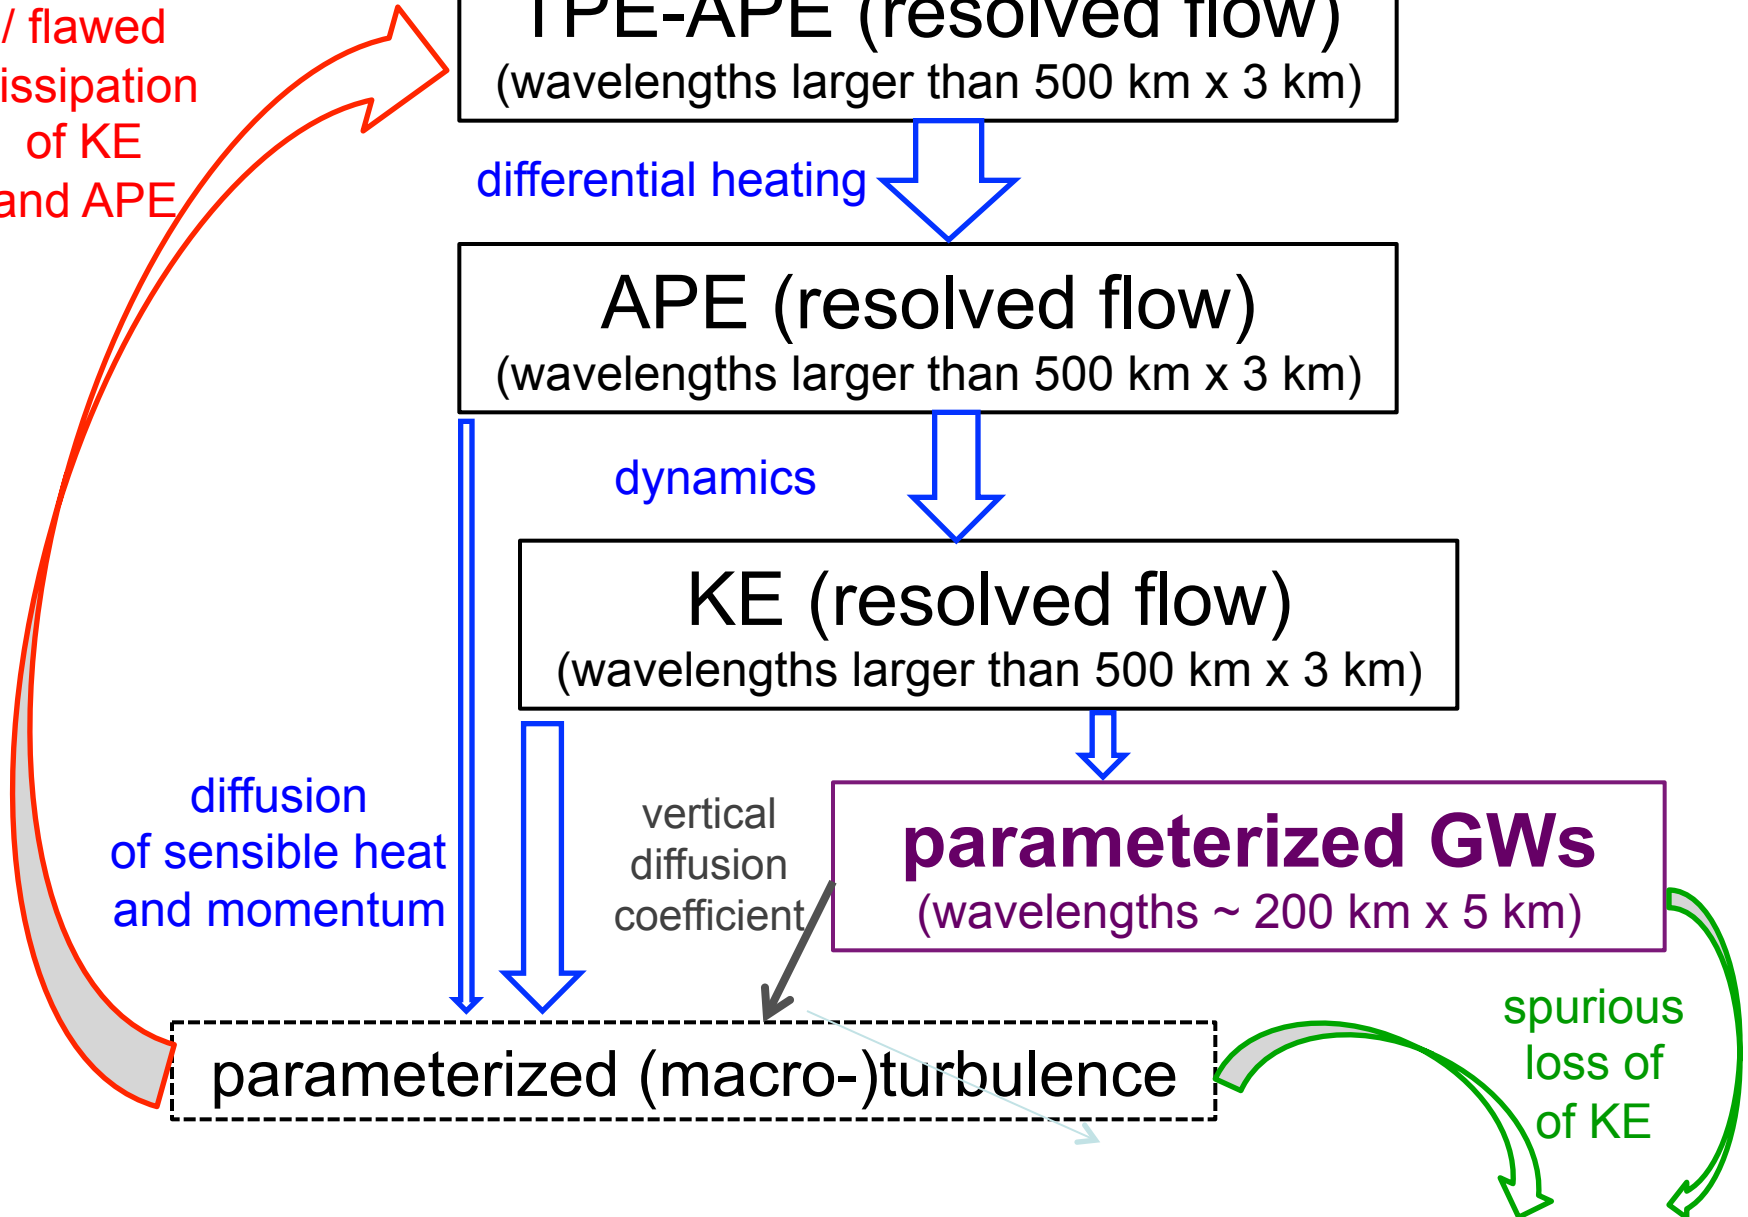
/ flawed
issipation
of KE
and APE

TPE-APE (resolved flow)
(wavelengths larger than 500 km x 3 km)

differential heating

APE (resolved flow)
(wavelengths larger than 500 km x 3 km)

dynamics

KE (resolved flow)
(wavelengths larger than 500 km x 3 km)

diffusion
of sensible heat
and momentum

vertical
diffusion
coefficient

parameterized GWs
(wavelengths ~ 200 km x 5 km)

parameterized (macro-)turbulence

spurious
loss of
of KE